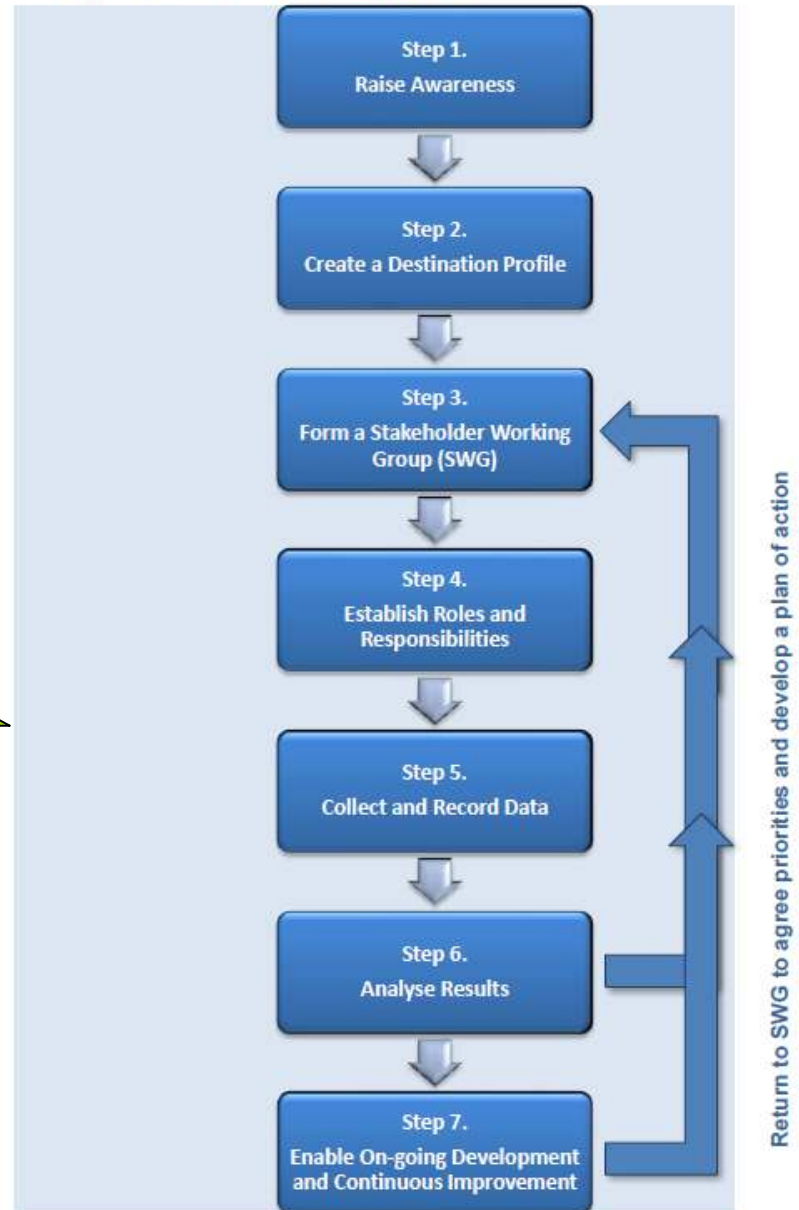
Step 1.
Raise Awareness

Step 2.
Create a Destination Profile

Step 3.
Form a Stakeholder Working Group (SWG)

Step 4.
Establish Roles and Responsibilities

Step 5.
Collect and Record Data

Step 6.
Analyse Results

Step 7.
Enable On-going Development and Continuous Improvement

Return to SWG to agree priorities and develop a plan of action